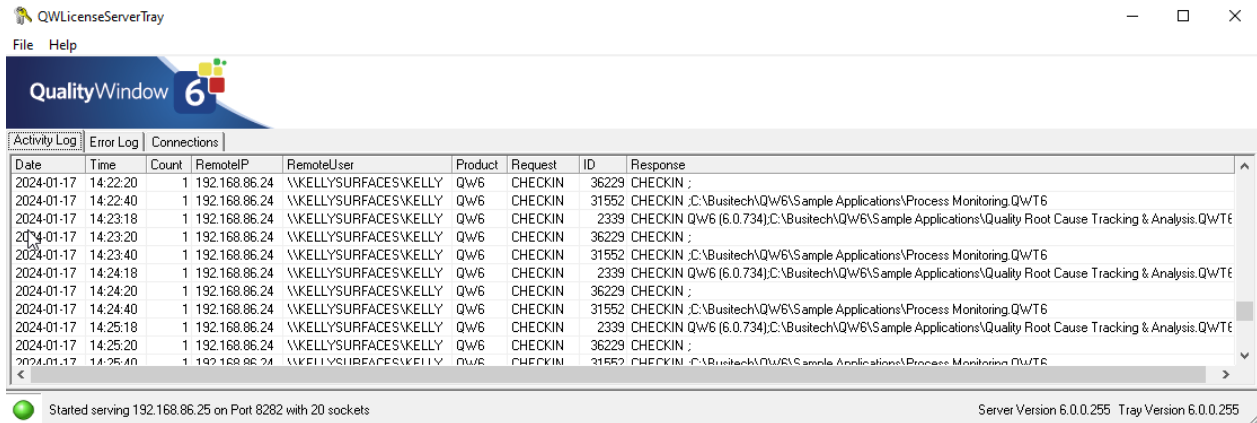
QWLicenseServerTray

File Help

QualityWindow 6

Activity Log | Error Log | Connections

| Date | Time | Count | RemoteIP | RemoteUser | Product | Request | ID | Response |
|---|---|---|---|---|---|---|---|---|
| 2024-01-17 | 14:22:20 | 1 | 192.168.86.24 | \\KELLYSURFACES\KELLY | QW6 | CHECKIN | 36229 | CHECKIN ; |
| 2024-01-17 | 14:22:40 | 1 | 192.168.86.24 | \\KELLYSURFACES\KELLY | QW6 | CHECKIN | 31552 | CHECKIN ;C:\Busitech\QW6\Sample Applications\Process Monitoring.QWT6 |
| 2024-01-17 | 14:23:18 | 1 | 192.168.86.24 | \\KELLYSURFACES\KELLY | QW6 | CHECKIN | 2339 | CHECKIN QW6 (6.0.734);C:\Busitech\QW6\Sample Applications\Quality Root Cause Tracking & Analysis.QWT6 |
| 2024-01-17 | 14:23:20 | 1 | 192.168.86.24 | \\KELLYSURFACES\KELLY | QW6 | CHECKIN | 36229 | CHECKIN ; |
| 2024-01-17 | 14:23:40 | 1 | 192.168.86.24 | \\KELLYSURFACES\KELLY | QW6 | CHECKIN | 31552 | CHECKIN ;C:\Busitech\QW6\Sample Applications\Process Monitoring.QWT6 |
| 2024-01-17 | 14:24:18 | 1 | 192.168.86.24 | \\KELLYSURFACES\KELLY | QW6 | CHECKIN | 2339 | CHECKIN QW6 (6.0.734);C:\Busitech\QW6\Sample Applications\Quality Root Cause Tracking & Analysis.QWT6 |
| 2024-01-17 | 14:24:20 | 1 | 192.168.86.24 | \\KELLYSURFACES\KELLY | QW6 | CHECKIN | 36229 | CHECKIN ; |
| 2024-01-17 | 14:24:40 | 1 | 192.168.86.24 | \\KELLYSURFACES\KELLY | QW6 | CHECKIN | 31552 | CHECKIN ;C:\Busitech\QW6\Sample Applications\Process Monitoring.QWT6 |
| 2024-01-17 | 14:25:18 | 1 | 192.168.86.24 | \\KELLYSURFACES\KELLY | QW6 | CHECKIN | 2339 | CHECKIN QW6 (6.0.734);C:\Busitech\QW6\Sample Applications\Quality Root Cause Tracking & Analysis.QWT6 |
| 2024-01-17 | 14:25:20 | 1 | 192.168.86.24 | \\KELLYSURFACES\KELLY | QW6 | CHECKIN | 36229 | CHECKIN ; |
| 2024-01-17 | 14:25:40 | 1 | 192.168.86.24 | \\KELLYSURFACES\KELLY | QW6 | CHECKIN | 31552 | CHECKIN ;C:\Busitech\QW6\Sample Applications\Process Monitoring.QWT6 |

Started serving 192.168.86.25 on Port 8282 with 20 sockets

Server Version 6.0.0.255 Tray Version 6.0.0.255